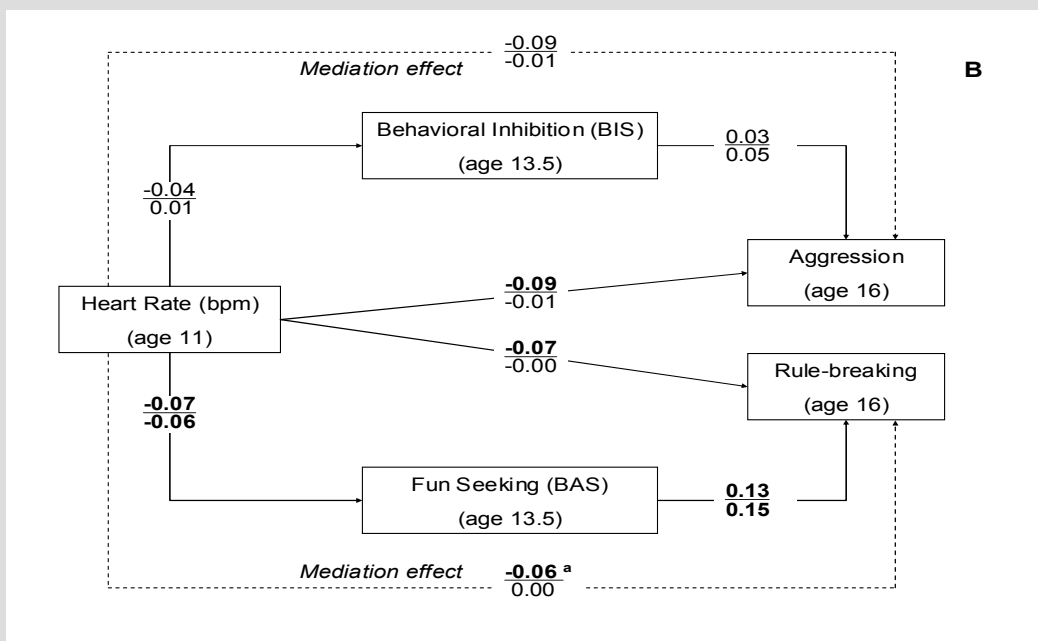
$\frac{-0.09}{-0.01}$
*Mediation effect*

**B**

Behavioral Inhibition (BIS)
(age 13.5)

$\frac{0.03}{0.05}$

$\frac{-0.04}{0.01}$

Aggression
(age 16)

$\frac{\mathbf{-0.09}}{-0.01}$

Heart Rate (bpm)
(age 11)

$\frac{\mathbf{-0.07}}{-0.00}$

Rule-breaking
(age 16)

$\frac{\mathbf{-0.07}}{\mathbf{-0.06}}$

Fun Seeking (BAS)
(age 13.5)

$\frac{\mathbf{0.13}}{\mathbf{0.15}}$

*Mediation effect*
$\frac{\mathbf{-0.06}^{a}}{0.00}$